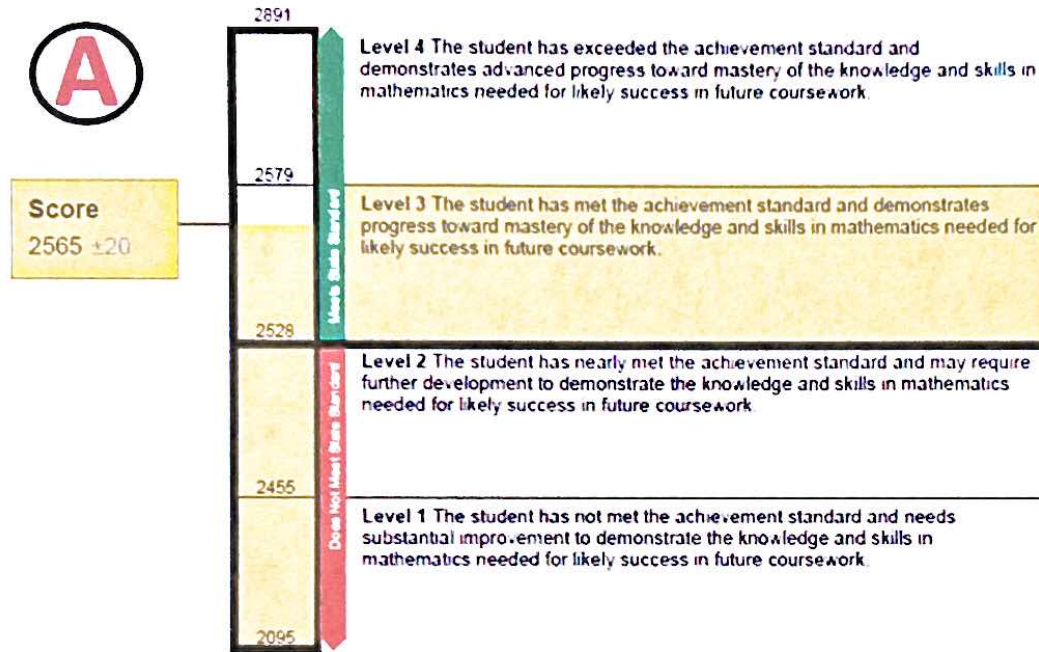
A

Score
2565 ±20

2891

2579

2528

2455

2095

Meets State Standard

Does Not Meet State Standard

Level 4 The student has exceeded the achievement standard and demonstrates advanced progress toward mastery of the knowledge and skills in mathematics needed for likely success in future coursework.

Level 3 The student has met the achievement standard and demonstrates progress toward mastery of the knowledge and skills in mathematics needed for likely success in future coursework.

Level 2 The student has nearly met the achievement standard and may require further development to demonstrate the knowledge and skills in mathematics needed for likely success in future coursework.

Level 1 The student has not met the achievement standard and needs substantial improvement to demonstrate the knowledge and skills in mathematics needed for likely success in future coursework.